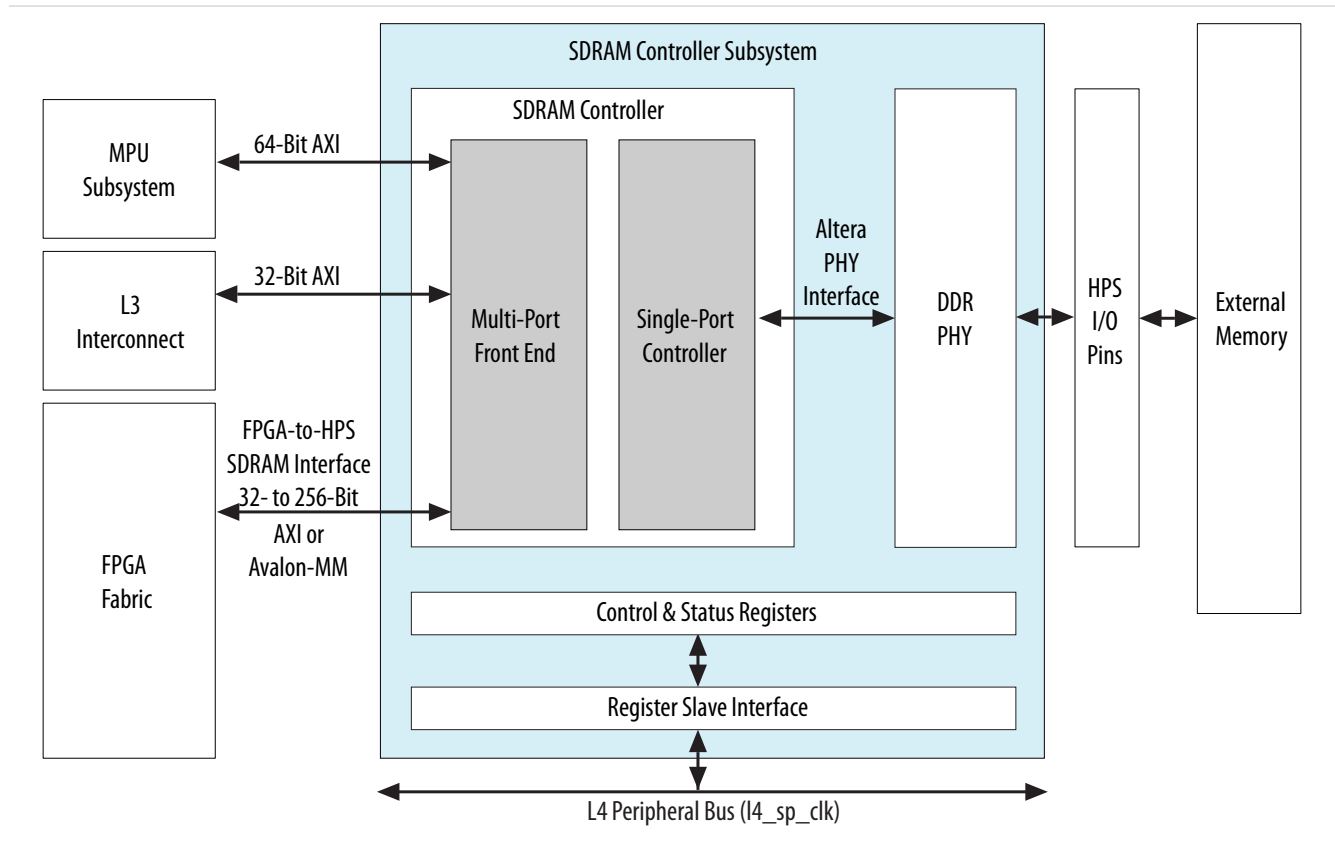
SDRAM Controller Subsystem

SDRAM Controller

MPU Subsystem

64-Bit AXI

L3 Interconnect

32-Bit AXI

Multi-Port Front End

Single-Port Controller

Altera PHY Interface

DDR PHY

HPS I/O Pins

External Memory

FPGA Fabric

FPGA-to-HPS SDRAM Interface 32- to 256-Bit AXI or Avalon-MM

Control & Status Registers

Register Slave Interface

L4 Peripheral Bus (l4_sp_clk)